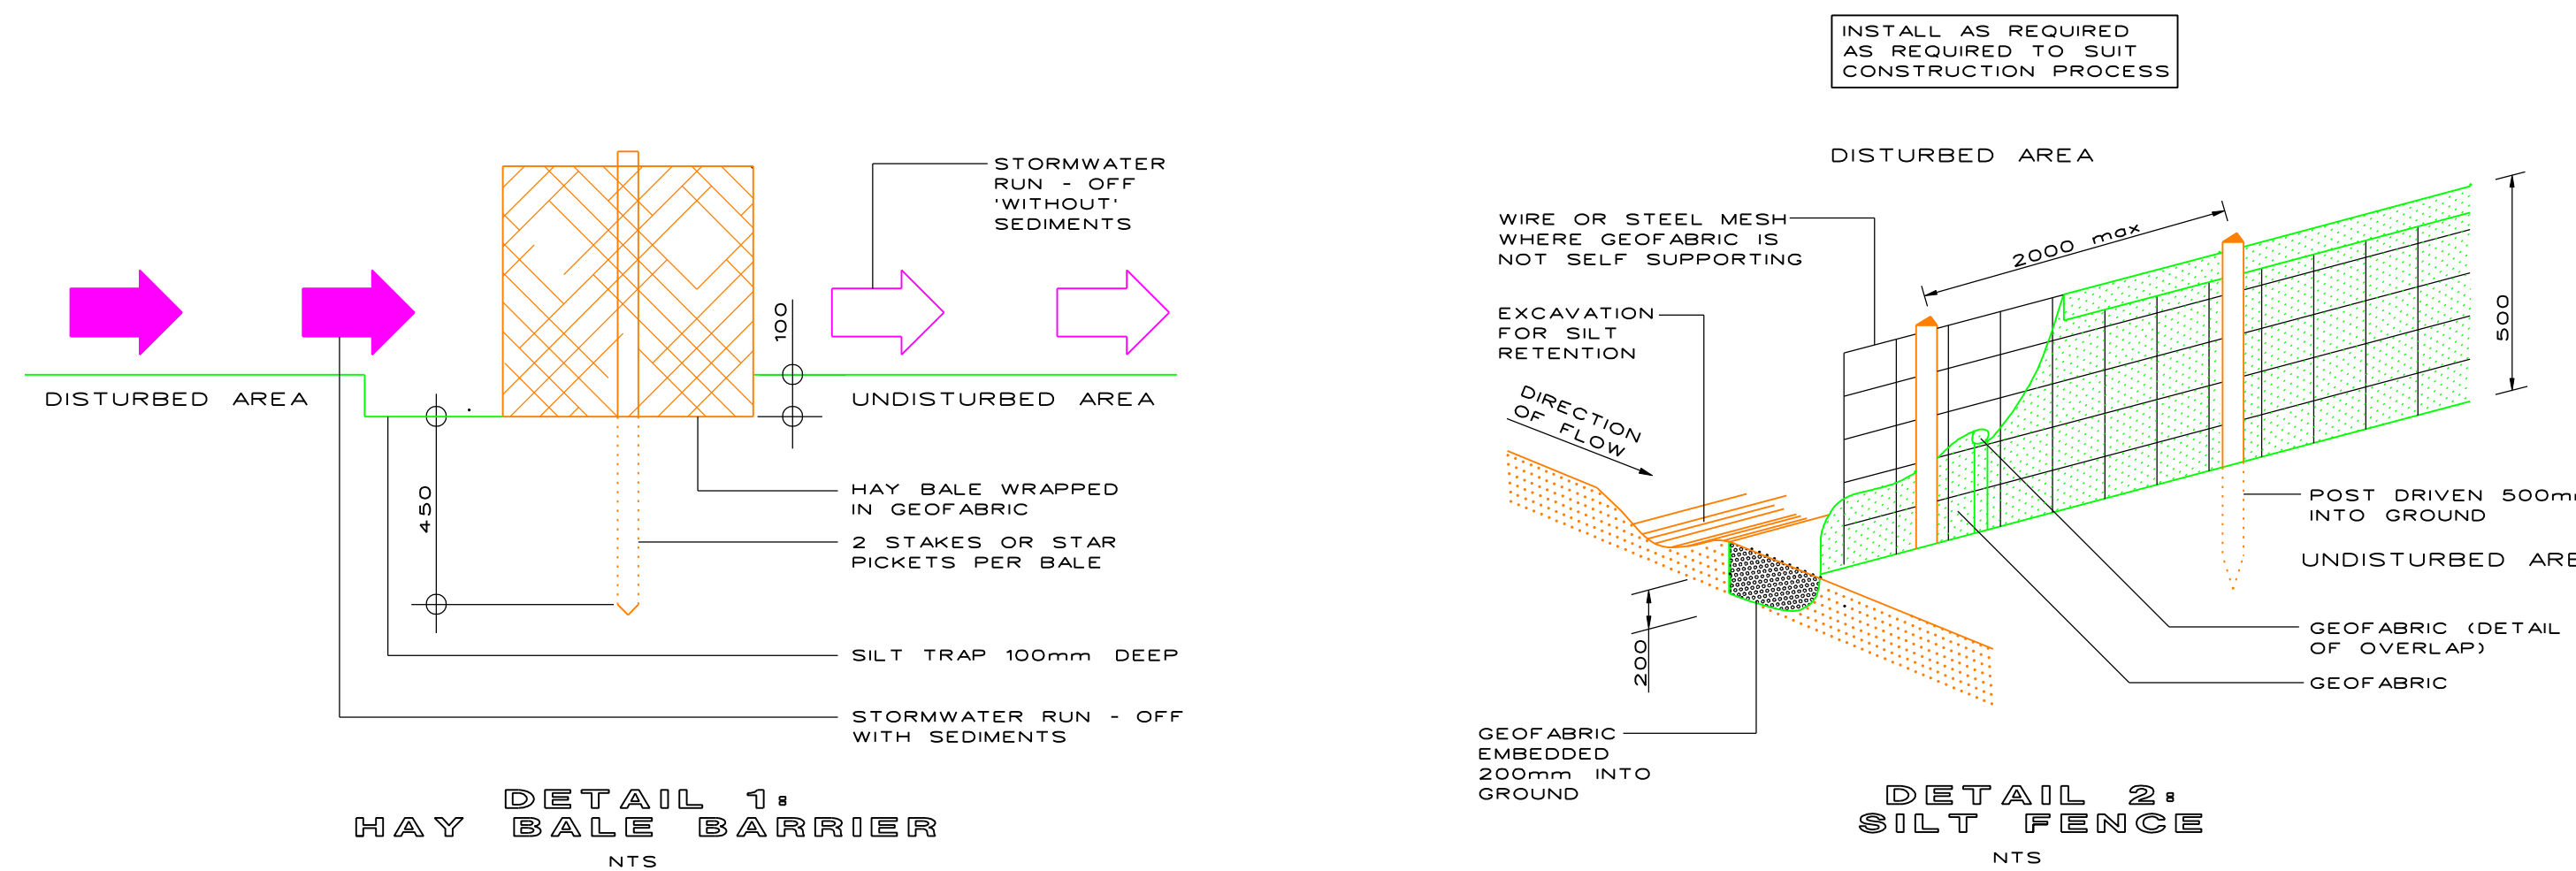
STORMWATER RUN - OFF 'WITHOUT' SEDIMENTS

100

DISTURBED AREA

UNDISTURBED AREA

450

HAY BALE WRAPPED IN GEOFABRIC

2 STAKES OR STAR PICKETS PER BALE

SILT TRAP 100mm DEEP

STORMWATER RUN - OFF WITH SEDIMENTS

DETAIL 1:
HAY BALE BARRIER

NTS

INSTALL AS REQUIRED AS REQUIRED TO SUIT CONSTRUCTION PROCESS

DISTURBED AREA

WIRE OR STEEL MESH WHERE GEOFABRIC IS NOT SELF SUPPORTING

2000 max

500

EXCAVATION FOR SILT RETENTION

DIRECTION OF FLOW

POST DRIVEN 500m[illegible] INTO GROUND

UNDISTURBED ARE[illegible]

200

GEOFABRIC (DETAIL OF OVERLAP)

GEOFABRIC

GEOFABRIC EMBEDDED 200mm INTO GROUND

DETAIL 2:
SILT FENCE

NTS